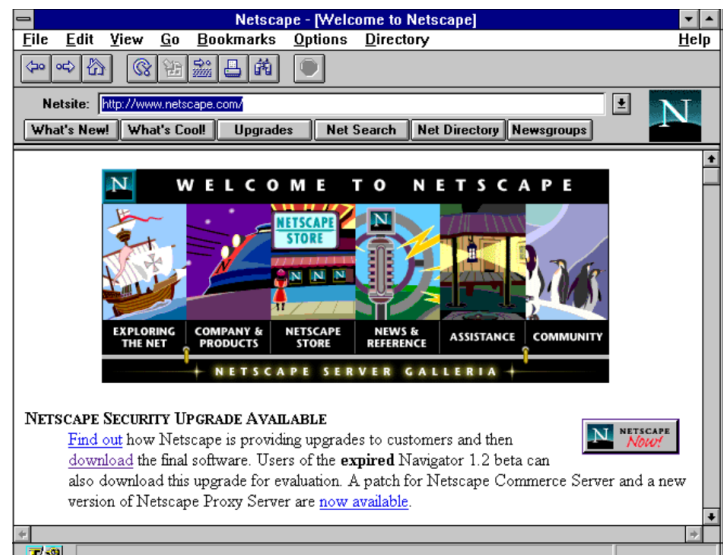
Netscape - [Welcome to Netscape]

File Edit View Go Bookmarks Options Directory Help

Netsite: http://www.netscape.com/

What's New! What's Cool! Upgrades Net Search Net Directory Newsgroups

N

N WELCOME TO NETSCAPE

NETSCAPE STORE

N N N

N

EXPLORING THE NET

COMPANY & PRODUCTS

NETSCAPE STORE

NEWS & REFERENCE

ASSISTANCE

COMMUNITY

NETSCAPE SERVER GALLERIA

NETSCAPE SECURITY UPGRADE AVAILABLE

N NETSCAPE Now!

Find out how Netscape is providing upgrades to customers and then download the final software. Users of the **expired** Navigator 1.2 beta can also download this upgrade for evaluation. A patch for Netscape Commerce Server and a new version of Netscape Proxy Server are now available.